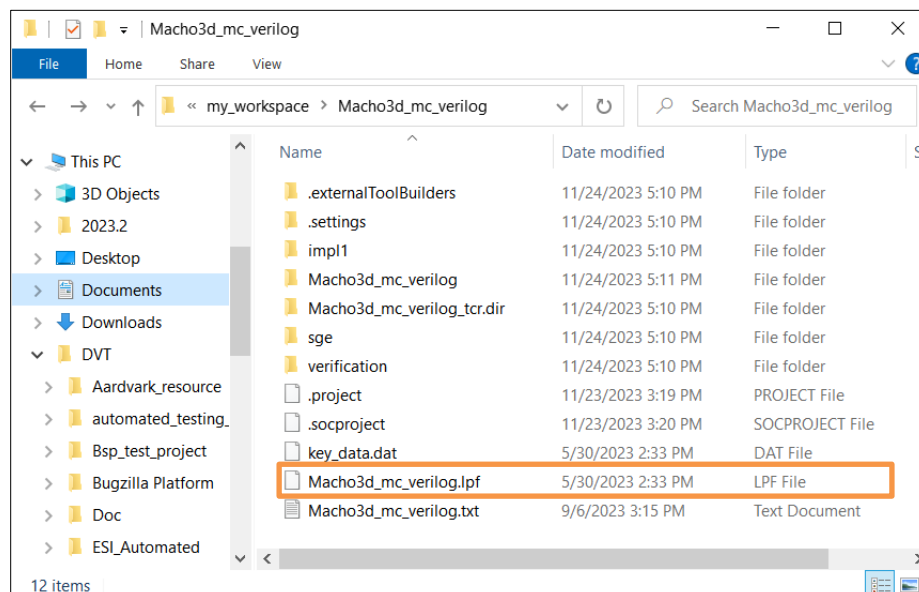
Macho3d_mc_verilog

File Home Share View

« my_workspace > Macho3d_mc_verilog

Search Macho3d_mc_verilog

This PC
3D Objects
2023.2
Desktop
Documents
Downloads
DVT
Aardvark_resource
automated_testing_
Bsp_test_project
Bugzilla Platform
Doc
ESI_Automated

| Name | Date modified | Type |
|---|---|---|
| .externalToolBuilders | 11/24/2023 5:10 PM | File folder |
| .settings | 11/24/2023 5:10 PM | File folder |
| impl1 | 11/24/2023 5:10 PM | File folder |
| Macho3d_mc_verilog | 11/24/2023 5:11 PM | File folder |
| Macho3d_mc_verilog_tcr.dir | 11/24/2023 5:10 PM | File folder |
| sge | 11/24/2023 5:10 PM | File folder |
| verification | 11/24/2023 5:10 PM | File folder |
| .project | 11/23/2023 3:19 PM | PROJECT File |
| .socproject | 11/23/2023 3:20 PM | SOCPROJECT File |
| key_data.dat | 5/30/2023 2:33 PM | DAT File |
| Macho3d_mc_verilog.lpf | 5/30/2023 2:33 PM | LPF File |
| Macho3d_mc_verilog.txt | 9/6/2023 3:15 PM | Text Document |

12 items